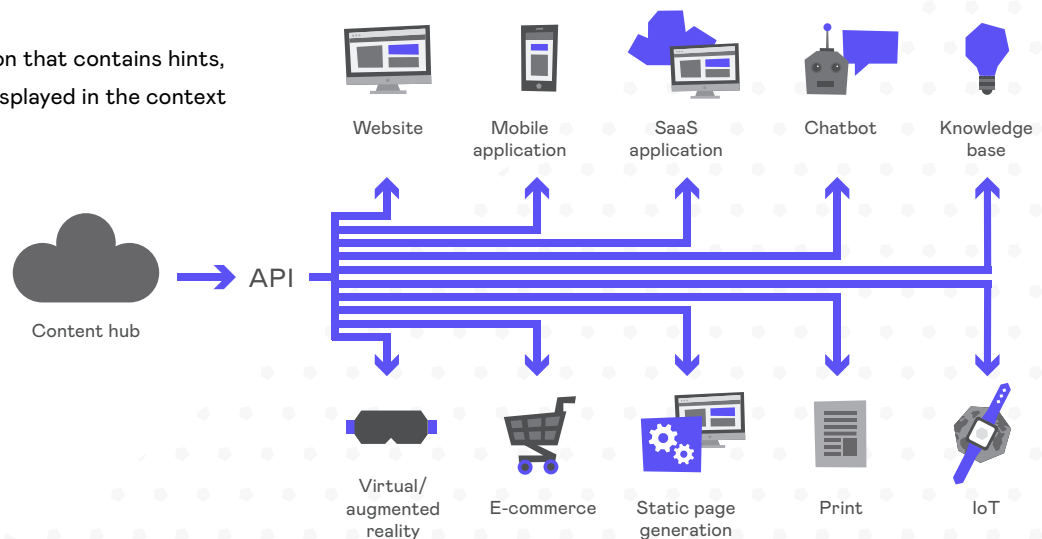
on that contains hints, splayed in the context

Website

Mobile application

SaaS application

Chatbot

Knowledge base

Content hub

API

Virtual/ augmented reality

E-commerce

Static page generation

Print

IoT